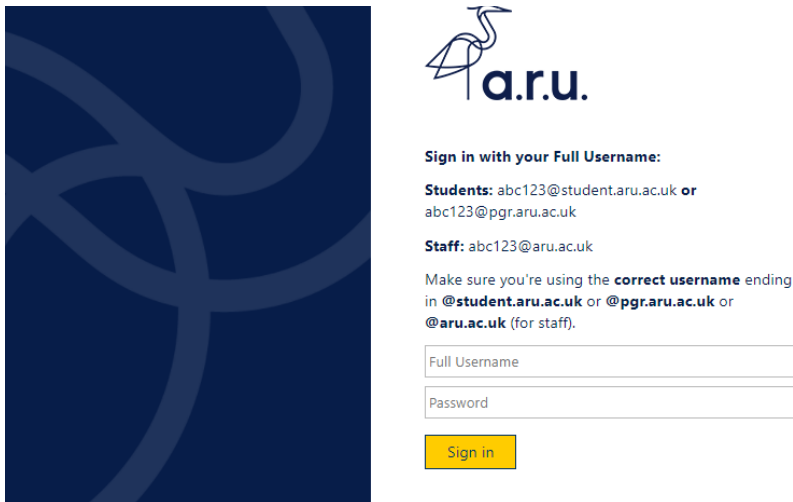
a.r.u.

Sign in with your Full Username:

Students: abc123@student.aru.ac.uk or abc123@pgr.aru.ac.uk

Staff: abc123@aru.ac.uk

Make sure you're using the correct username ending in @student.aru.ac.uk or @pgr.aru.ac.uk or @aru.ac.uk (for staff).

Full Username

Password

Sign in